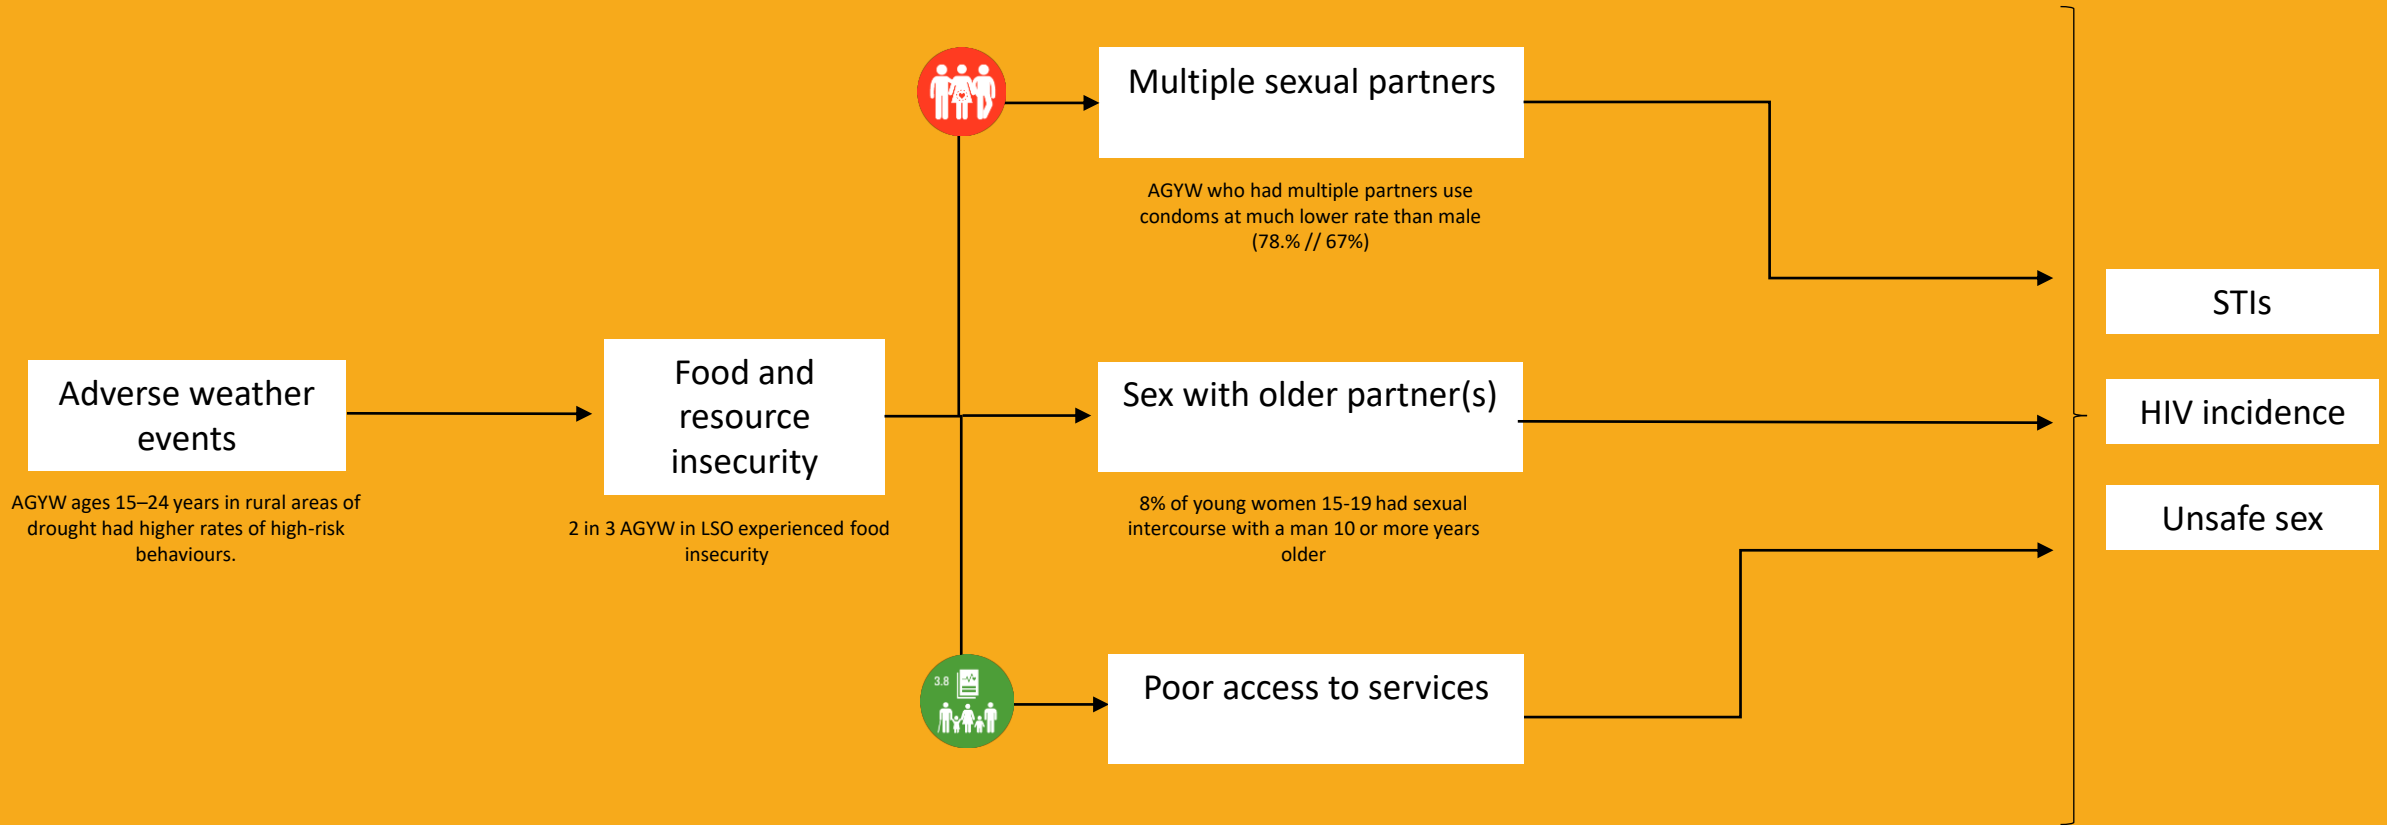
Adverse weather events

AGYW ages 15–24 years in rural areas of drought had higher rates of high-risk behaviours.

Food and resource insecurity

2 in 3 AGYW in LSO experienced food insecurity

Multiple sexual partners

AGYW who had multiple partners use condoms at much lower rate than male (78.% // 67%)

Sex with older partner(s)

8% of young women 15-19 had sexual intercourse with a man 10 or more years older

3.8

Poor access to services

STIs

HIV incidence

Unsafe sex